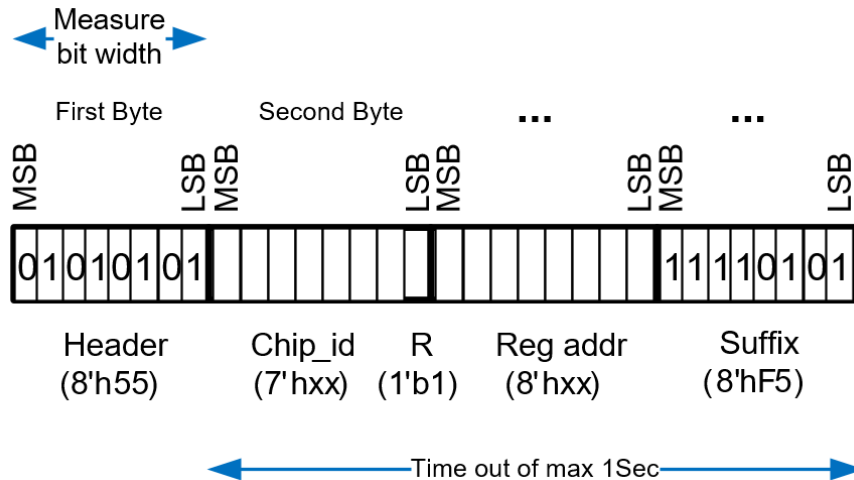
Measure bit width

First Byte

Second Byte

...

...

MSB

LSB

MSB

LSB

MSB

LSB

MSB

LSB

| 0 | 1 | 0 | 1 | 0 | 1 | 0 | 1 | | | | | | | | | | | | | | | | | 1 | 1 | 1 | 1 | 0 | 1 | 0 | 1 |

Header (8'h55)

Chip_id (7'hxx)

R (1'b1)

Reg addr (8'hxx)

Suffix (8'hF5)

Time out of max 1Sec